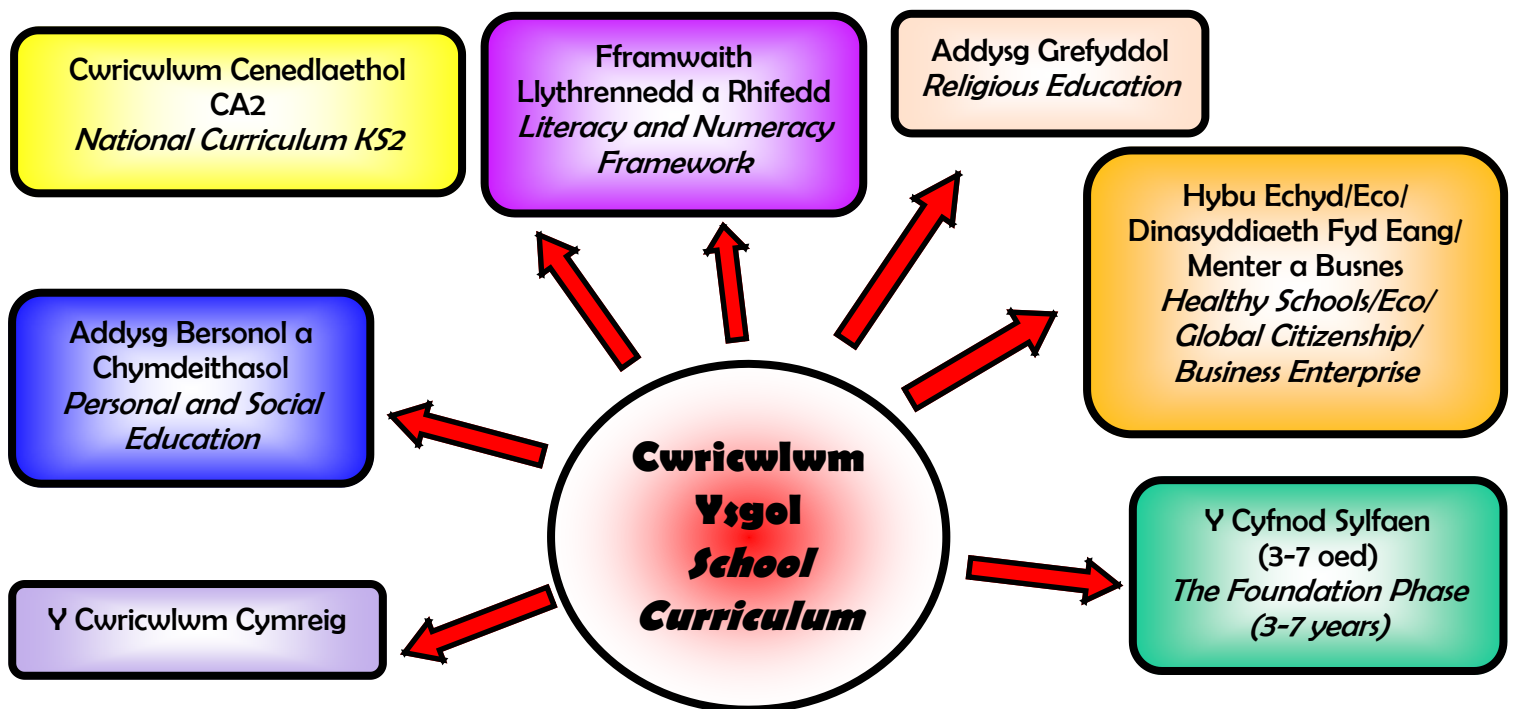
Cwricwlwm Cenedlaethol CA2
National Curriculum KS2

Fframwaith Llythrennedd a Rhifedd
Literacy and Numeracy Framework

Addysg Grefyddol
Religious Education

Hybu Echyd/Eco/ Dinasyddiaeth Fyd Eang/ Menter a Busnes
Healthy Schools/Eco/ Global Citizenship/ Business Enterprise

Addysg Bersonol a Chymdeithasol
Personal and Social Education

Cwricwlwm Ysgol
School Curriculum

Y Cyfnod Sylfaen (3-7 oed)
The Foundation Phase (3-7 years)

Y Cwricwlwm Cymreig